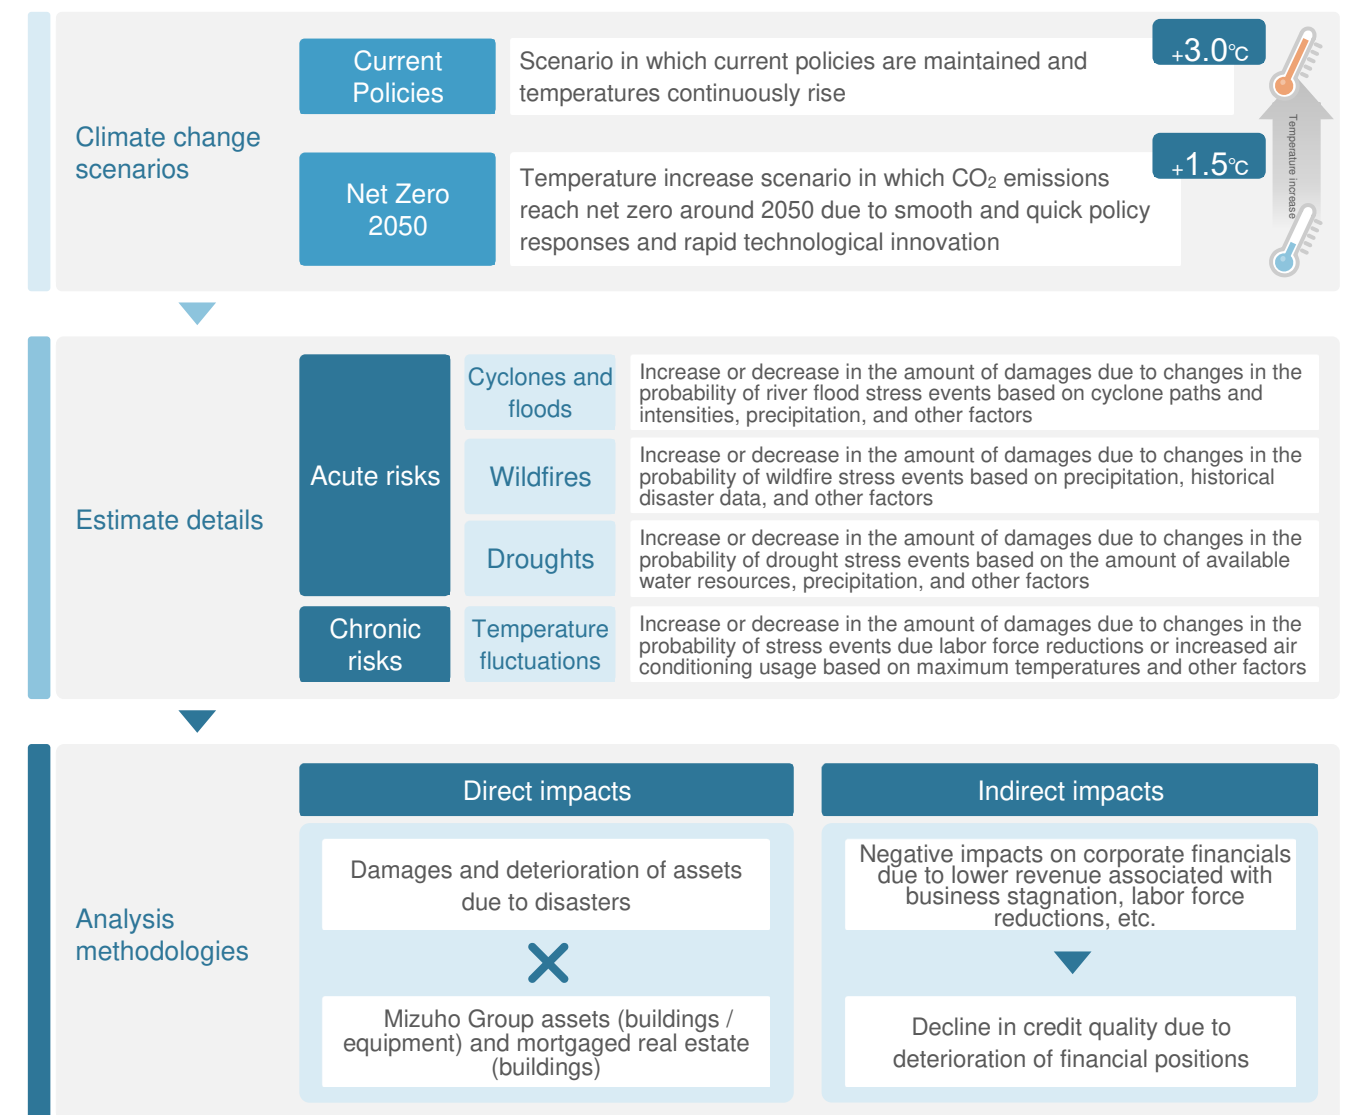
Climate change scenarios

Current Policies

Scenario in which current policies are maintained and temperatures continuously rise

+3.0℃

Net Zero 2050

Temperature increase scenario in which $CO_2$ emissions reach net zero around 2050 due to smooth and quick policy responses and rapid technological innovation

+1.5℃

Temperature increase

Estimate details

Acute risks

Cyclones and floods

Increase or decrease in the amount of damages due to changes in the probability of river flood stress events based on cyclone paths and intensities, precipitation, and other factors

Wildfires

Increase or decrease in the amount of damages due to changes in the probability of wildfire stress events based on precipitation, historical disaster data, and other factors

Droughts

Increase or decrease in the amount of damages due to changes in the probability of drought stress events based on the amount of available water resources, precipitation, and other factors

Chronic risks

Temperature fluctuations

Increase or decrease in the amount of damages due to changes in the probability of stress events due labor force reductions or increased air conditioning usage based on maximum temperatures and other factors

Analysis methodologies

Direct impacts

Damages and deterioration of assets due to disasters

Mizuho Group assets (buildings / equipment) and mortgaged real estate (buildings)

Indirect impacts

Negative impacts on corporate financials due to lower revenue associated with business stagnation, labor force reductions, etc.

Decline in credit quality due to deterioration of financial positions